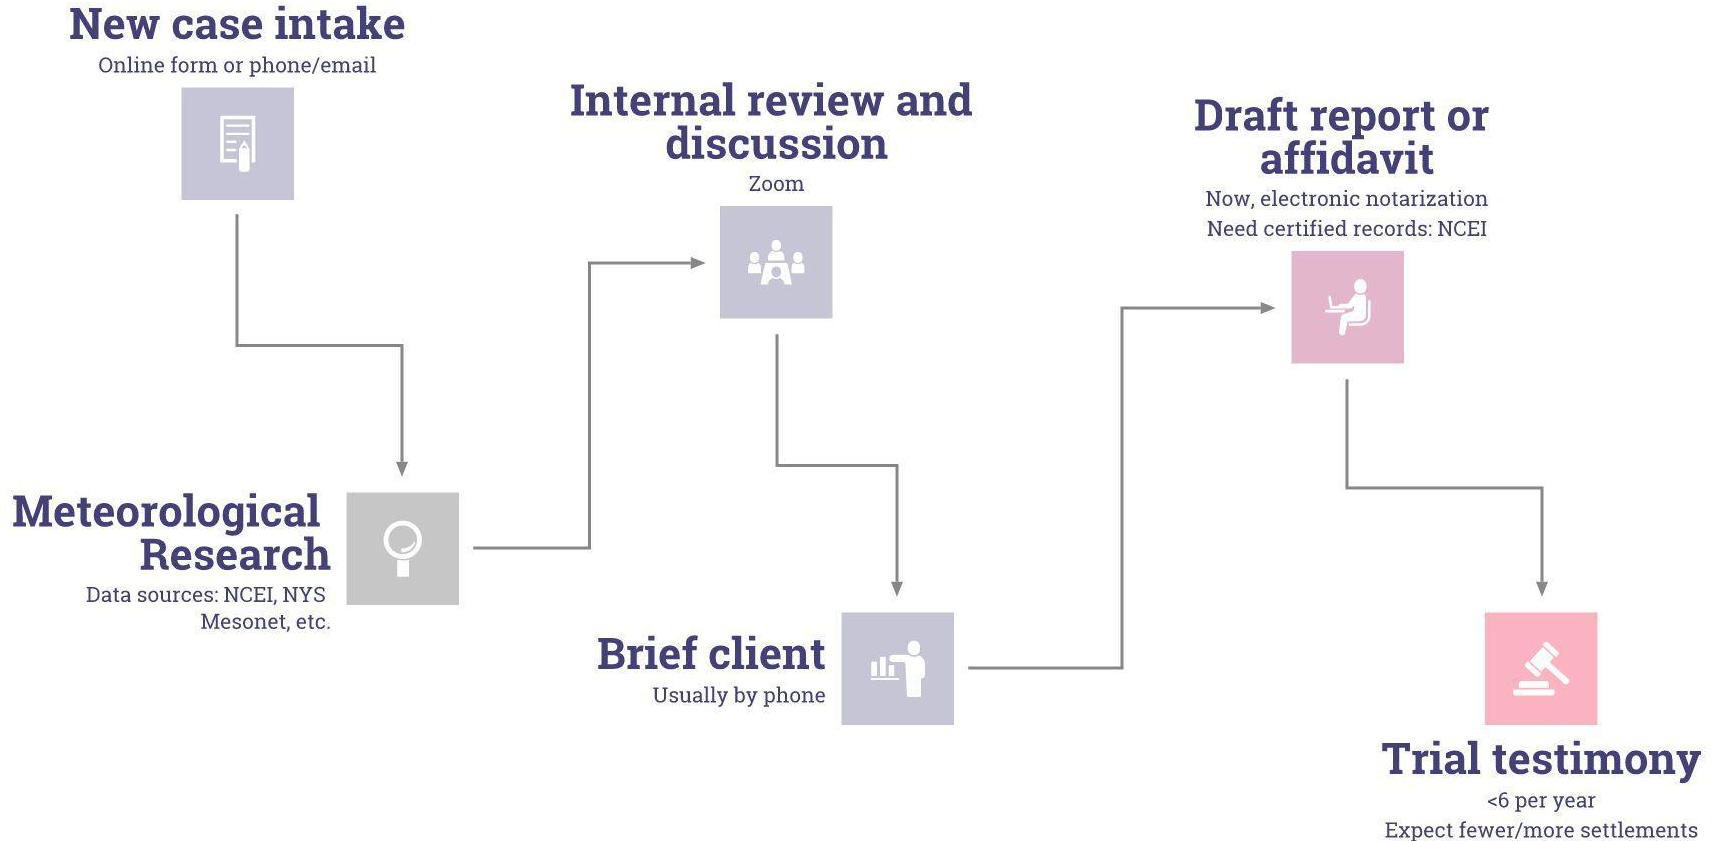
New case intake
Online form or phone/email

Meteorological Research
Data sources: NCEI, NYS Mesonet, etc.

Internal review and discussion
Zoom

Brief client
Usually by phone

Draft report or affidavit
Now, electronic notarization
Need certified records: NCEI

Trial testimony
<6 per year
Expect fewer/more settlements